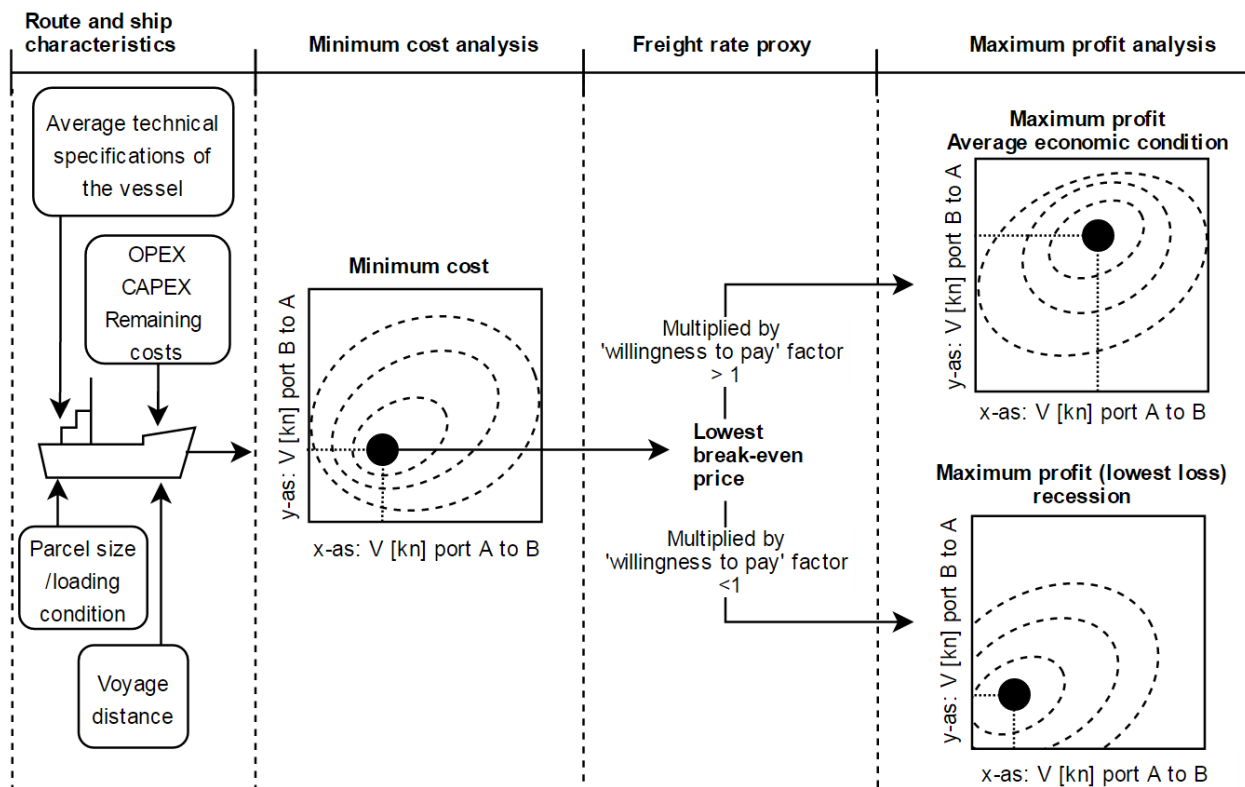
Route and ship characteristics

Minimum cost analysis

Freight rate proxy

Maximum profit analysis

Average technical specifications of the vessel

OPEX
CAPEX
Remaining costs

Parcel size /loading condition

Voyage distance

Minimum cost

y-as: V [kn] port B to A

x-as: V [kn] port A to B

Multiplied by 'willingness to pay' factor > 1

Lowest break-even price

Multiplied by 'willingness to pay' factor <1

Maximum profit
Average economic condition

y-as: V [kn] port B to A

x-as: V [kn] port A to B

Maximum profit (lowest loss) recession

y-as: V [kn] port B to A

x-as: V [kn] port A to B